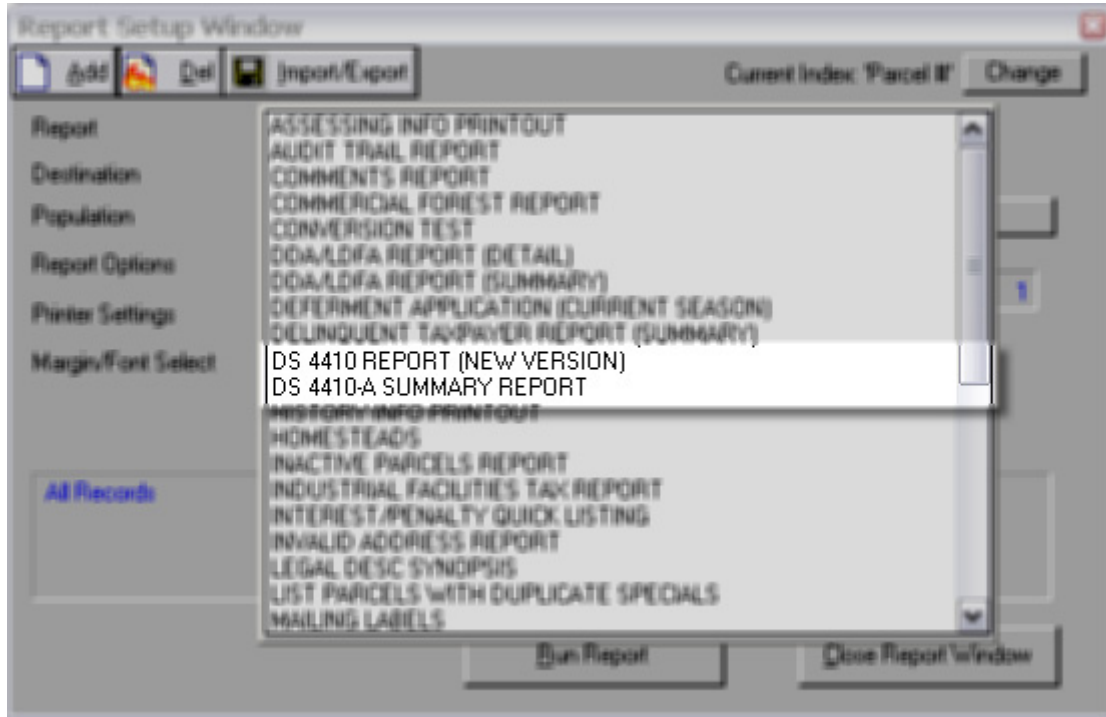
Report Setup Window

Add
Del
Import/Export
Current Index: 'Parcel #'
Change

Report
Destination
Population
Report Options
Printer Settings
Margin/Font Select

ASSESSING INFO PRINTOUT
AUDIT TRAIL REPORT
COMMENTS REPORT
COMMERCIAL FOREST REPORT
CONVERSION TEST
DDA/LDFA REPORT (DETAIL)
DDA/LDFA REPORT (SUMMARY)
DEFERMENT APPLICATION (CURRENT SEASON)
DELINQUENT TAXPAYER REPORT (SUMMARY)
DS 4410 REPORT (NEW VERSION)
DS 4410-A SUMMARY REPORT
HISTORY INFO PRINTOUT
HOMESTEADS
INACTIVE PARCELS REPORT
INDUSTRIAL FACILITIES TAX REPORT
INTEREST/PENALTY QUICK LISTING
INVALID ADDRESS REPORT
LEGAL DESC SYNOPSIS
LIST PARCELS WITH DUPLICATE SPECIALS
MAILING LABELS

1

All Records

Run Report
Close Report Window